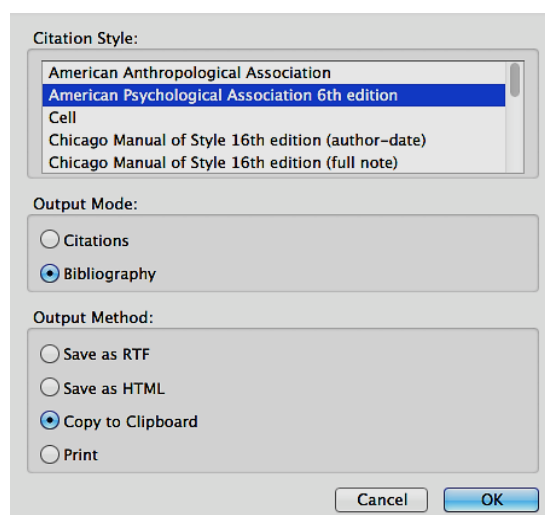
Citation Style:

American Anthropological Association
American Psychological Association 6th edition
Cell
Chicago Manual of Style 16th edition (author-date)
Chicago Manual of Style 16th edition (full note)

Output Mode:

Citations
Bibliography

Output Method:

Save as RTF
Save as HTML
Copy to Clipboard
Print

Cancel
OK